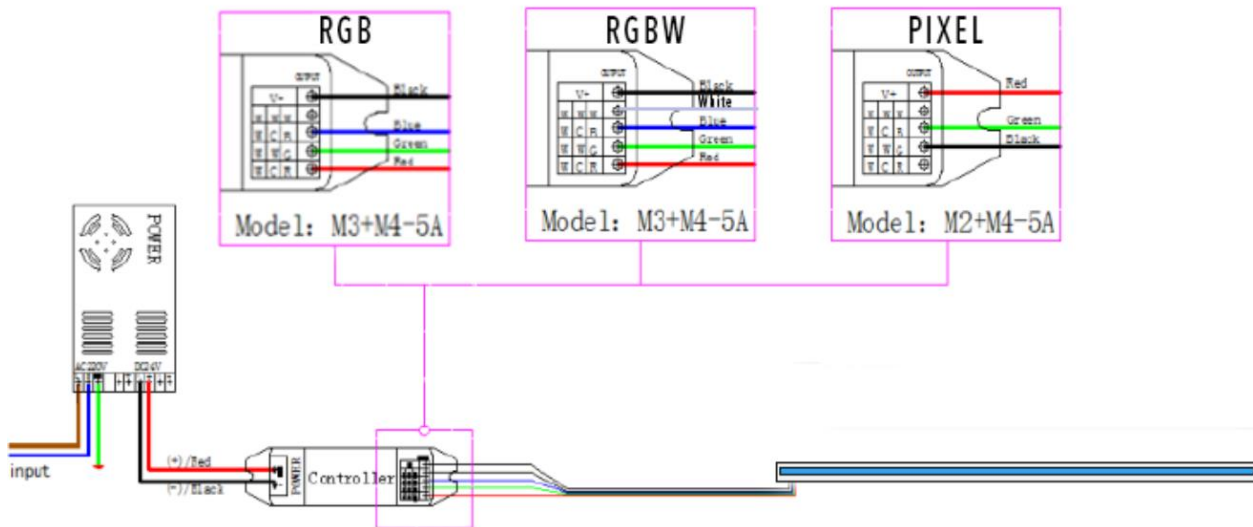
RGB

OUTPUT
V+
W W W
W C R
W W G
W C R
Black
Blue
Green
Red

Model: M3+M4-5A

RGBW

OUTPUT
V+
W W W
W C R
W W G
W C R
Black
White
Blue
Green
Red

Model: M3+M4-5A

PIXEL

OUTPUT
V+
W W W
W C R
W W G
W C R
Red
Green
Black

Model: M2+M4-5A

POWER
AC220V
DC24V

input

(+)/Red
(-)/Black
POWER
Controller